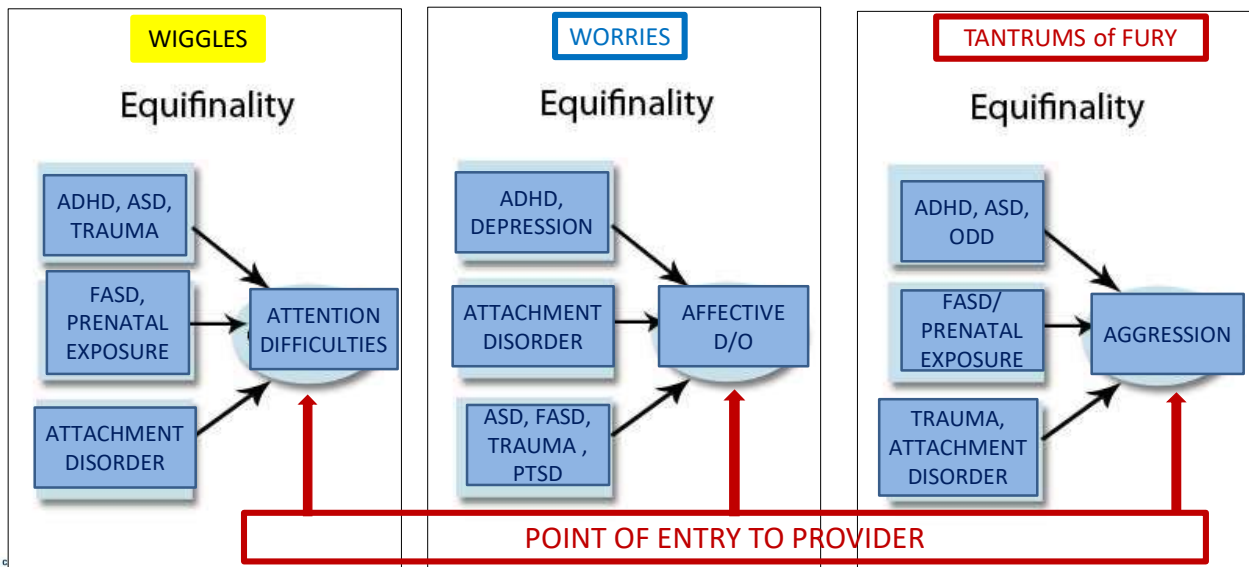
WIGGLES

Equifinality

ADHD, ASD, TRAUMA

FASD, PRENATAL EXPOSURE

ATTACHMENT DISORDER

ATTENTION DIFFICULTIES

WORRIES

Equifinality

ADHD, DEPRESSION

ATTACHMENT DISORDER

ASD, FASD, TRAUMA , PTSD

AFFECTIVE D/O

TANTRUMS of FURY

Equifinality

ADHD, ASD, ODD

FASD/ PRENATAL EXPOSURE

TRAUMA, ATTACHMENT DISORDER

AGGRESSION

POINT OF ENTRY TO PROVIDER